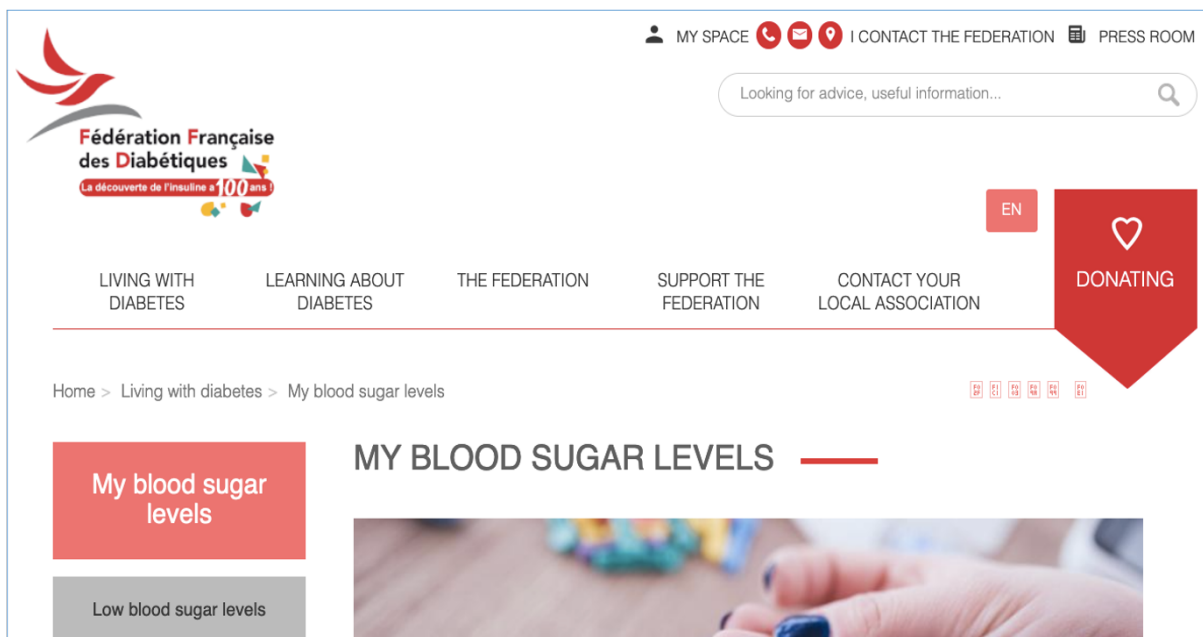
MY SPACE I CONTACT THE FEDERATION PRESS ROOM

Looking for advice, useful information...

Fédération Française des Diabétiques
La découverte de l'insuline a 100 ans !

EN

DONATING

LIVING WITH DIABETES
LEARNING ABOUT DIABETES
THE FEDERATION
SUPPORT THE FEDERATION
CONTACT YOUR LOCAL ASSOCIATION

Home > Living with diabetes > My blood sugar levels

MY BLOOD SUGAR LEVELS

My blood sugar levels

Low blood sugar levels